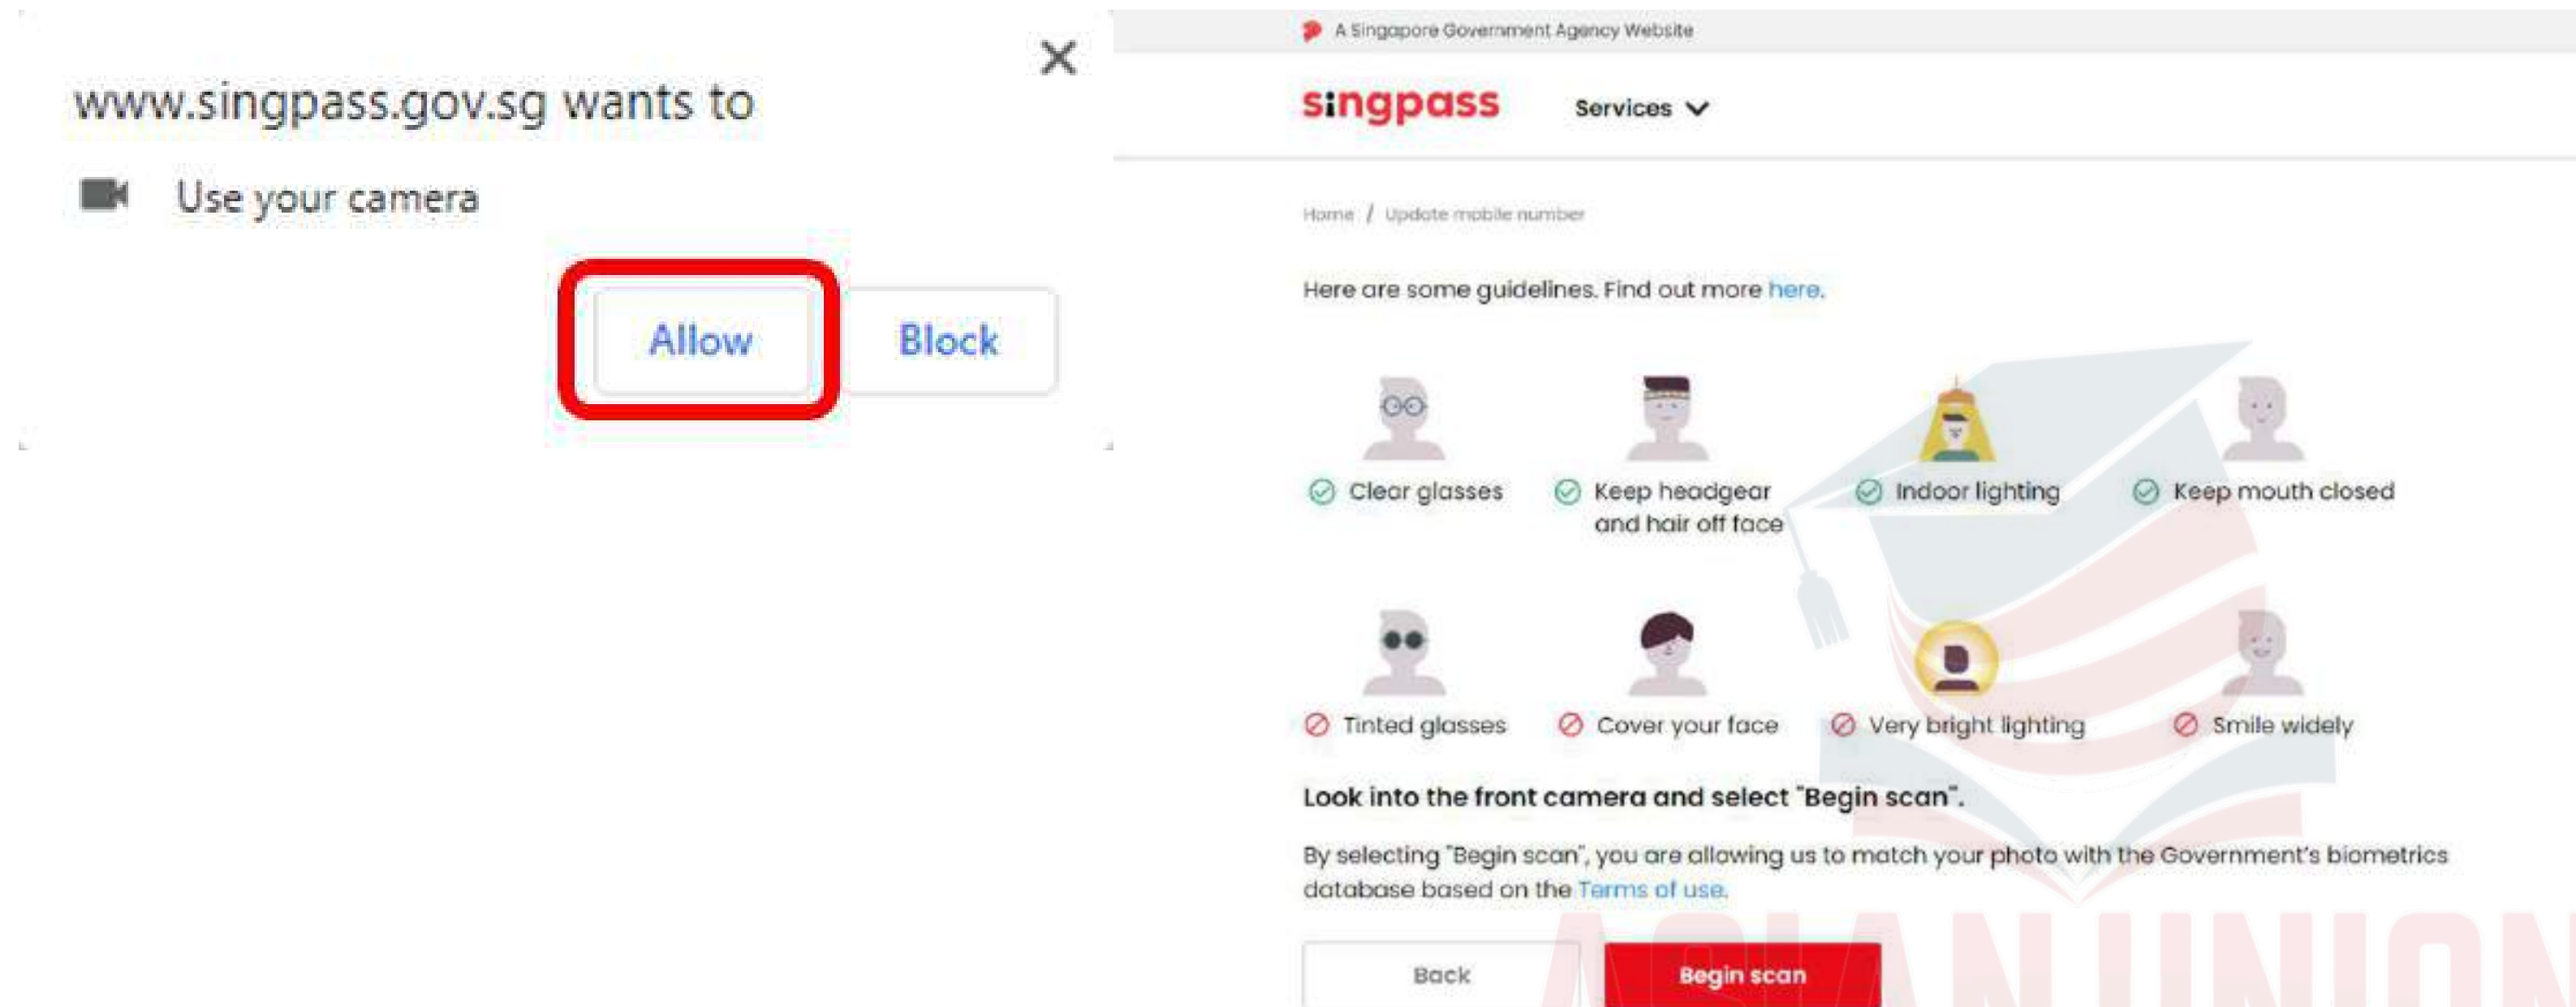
www.singpass.gov.sg wants to

×

Use your camera

Allow

Block

A Singapore Government Agency Website

singpass

Services

Home / Update mobile number

Here are some guidelines. Find out more here.

Clear glasses

Keep headgear and hair off face

Indoor lighting

Keep mouth closed

Tinted glasses

Cover your face

Very bright lighting

Smile widely

Look into the front camera and select "Begin scan".

By selecting "Begin scan", you are allowing us to match your photo with the Government's biometrics database based on the Terms of use.

Back

Begin scan

ASIAN UNION